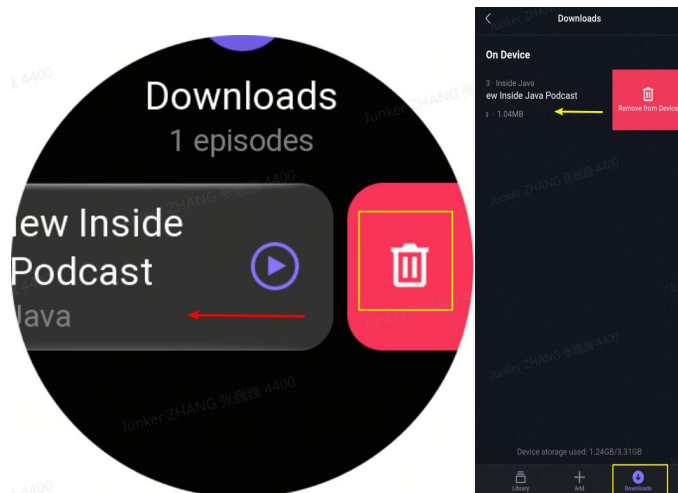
Downloads
1 episodes
ew Inside
Podcast
Java

Downloads
On Device
3 · Inside Java
ew Inside Java Podcast
s · 1.04MB
Remove from Device
Device storage used: 1.24GB/3.31GB
Library
Add
Downloads

Junker ZHANG 张鑫鑫 4400